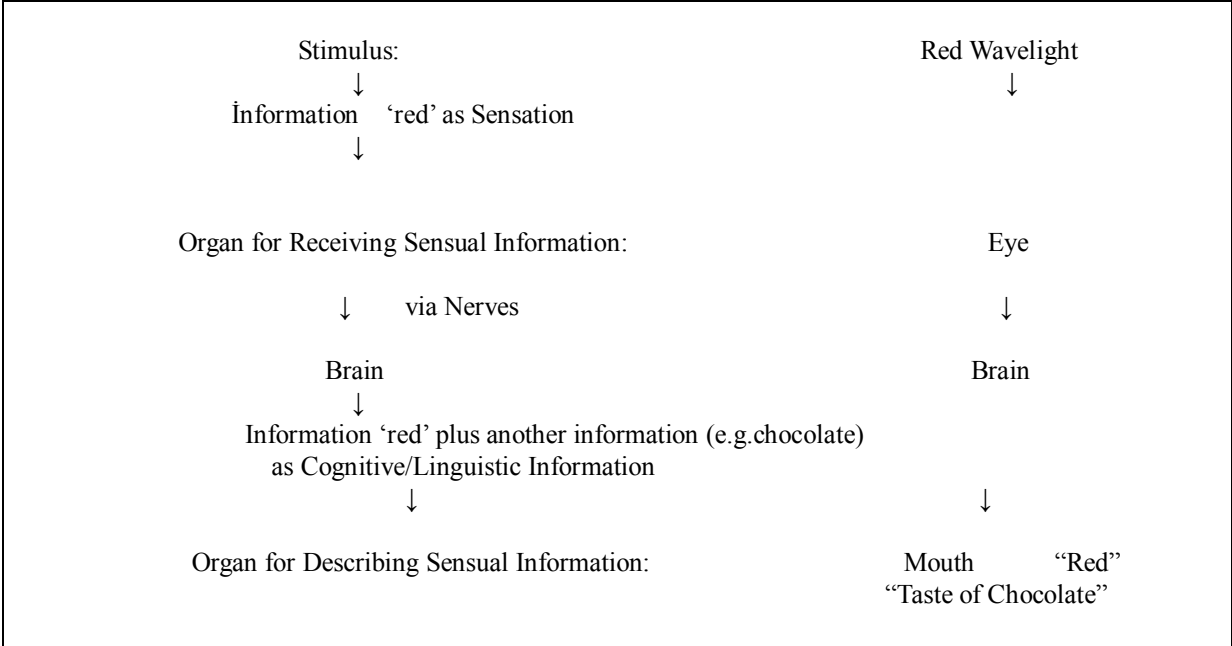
Stimulus: Red Wavelight

↓ ↓

İnformation 'red' as Sensation

↓

Organ for Receiving Sensual Information: Eye

↓ via Nerves ↓

Brain Brain

↓

Information 'red' plus another information (e.g.chocolate) as Cognitive/Linguistic Information

↓ ↓

Organ for Describing Sensual Information: Mouth "Red" "Taste of Chocolate"